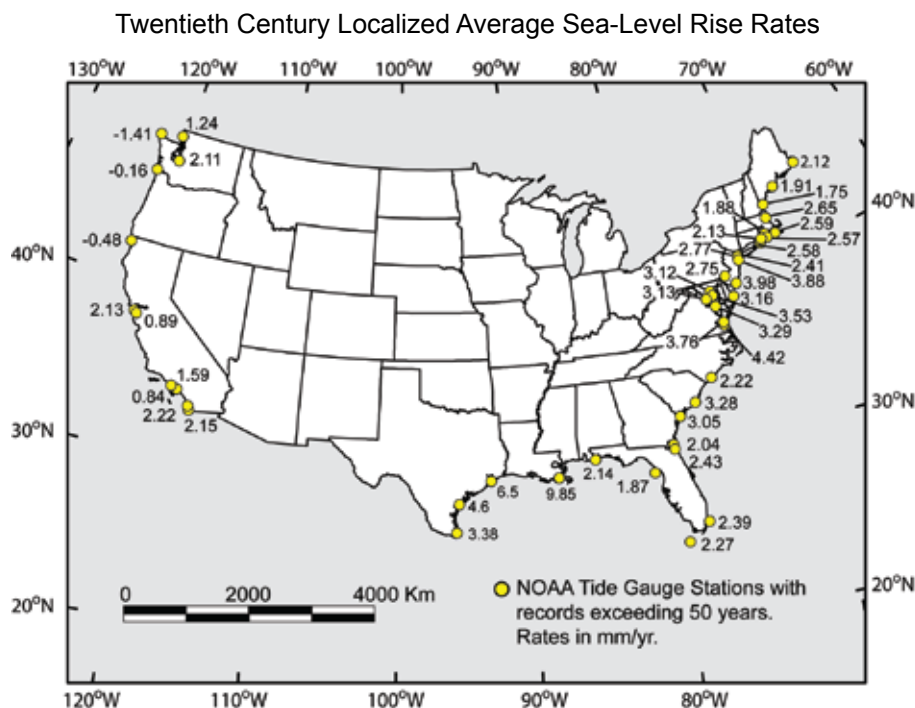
Twentieth Century Localized Average Sea-Level Rise Rates

130°W 120°W 110°W 100°W 90°W 80°W 70°W 60°W

40°N
30°N
20°N
40°N
30°N
20°N

-1.41
1.24
2.11
-0.16
-0.48
2.13
0.89
1.59
0.84
2.22
2.15
2.12
1.91
1.75
1.88
2.65
2.59
2.57
2.13
2.58
2.77
2.41
2.75
3.88
3.12
3.98
3.13
3.16
3.53
3.29
3.76
4.42
2.22
3.28
3.05
2.04
2.43
2.14
1.87
9.85
6.5
4.6
3.38
2.39
2.27

0 2000 4000 Km

NOAA Tide Gauge Stations with records exceeding 50 years. Rates in mm/yr.

120°W 110°W 100°W 90°W 80°W